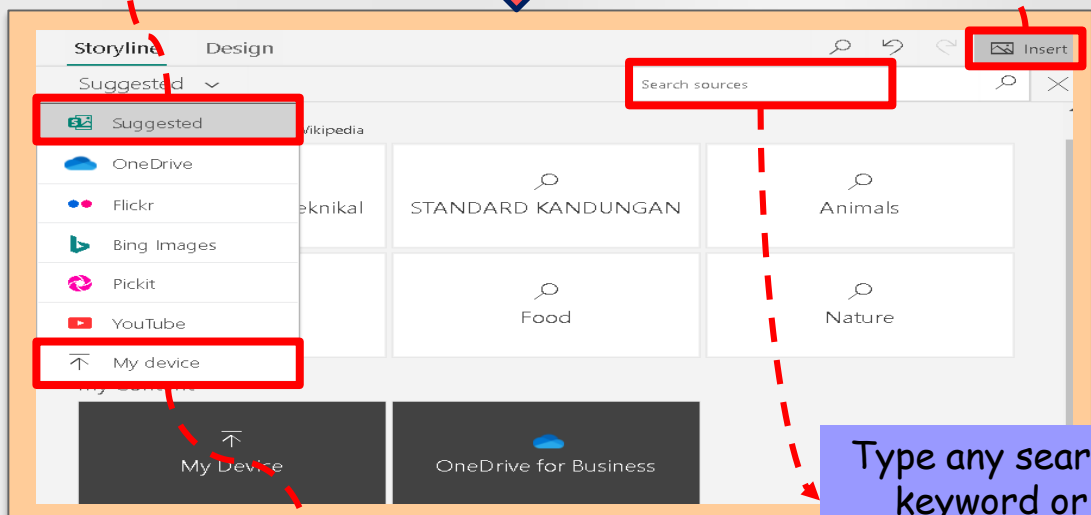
Storyline Design

Insert

Suggested

Search sources

Suggested

OneDrive

Flickr

Bing Images

Pickit

YouTube

My device

Wikipedia

eknikal

STANDARD KANDUNGAN

Animals

Food

Nature

My Content

My Device

OneDrive for Business

Type any sear keyword or